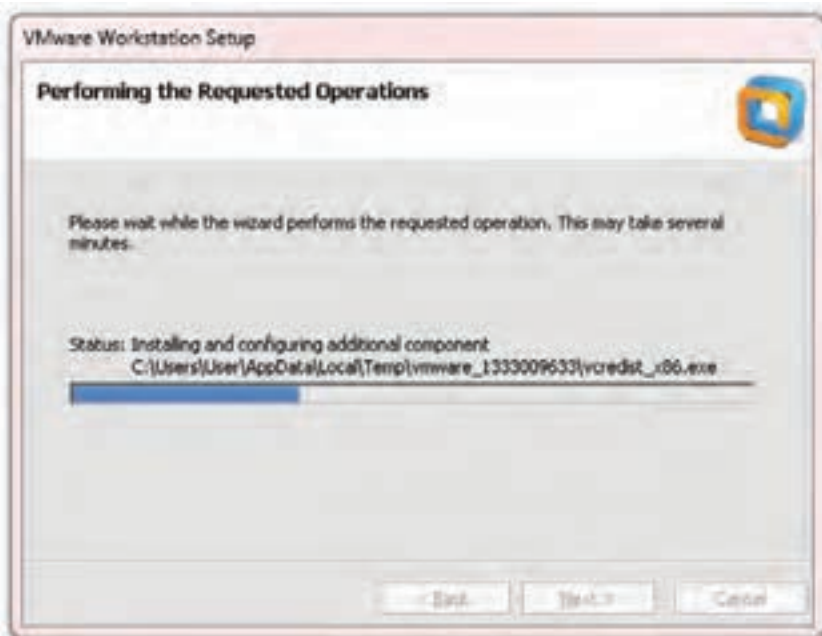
VMware Workstation Setup

Performing the Requested Operations

Please wait while the wizard performs the requested operation. This may take several minutes.

Status: Installing and configuring additional component
C:\Users\User\AppData\Local\Temp\vmware_1333009633\vcredist_x86.exe

< Back
Next >
Cancel